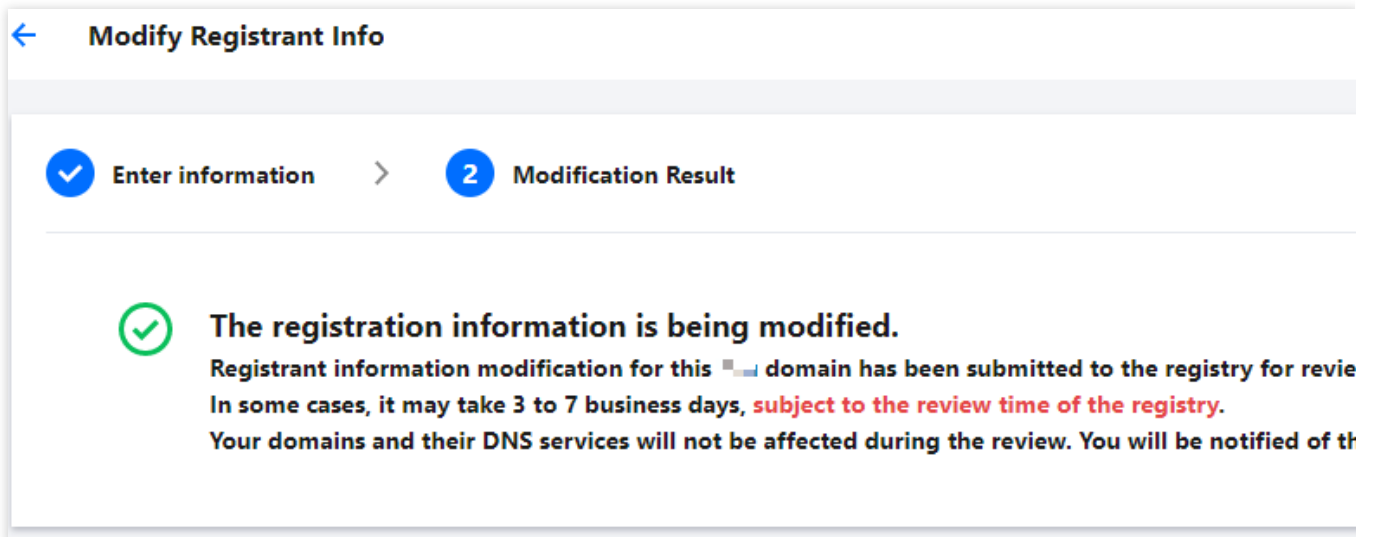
Modify Registrant Info

Enter information

2 Modification Result

The registration information is being modified.

Registrant information modification for this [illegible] domain has been submitted to the registry for revie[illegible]
In some cases, it may take 3 to 7 business days, subject to the review time of the registry.
Your domains and their DNS services will not be affected during the review. You will be notified of th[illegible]